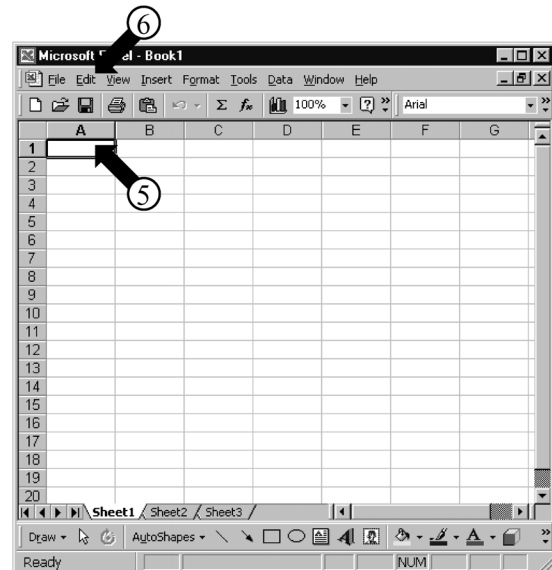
6

Microsoft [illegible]el - Book1

File Edit View Insert Format Tools Data Window Help

100% Arial

| | A | B | C | D | E | F | G |
|---|---|---|---|---|---|---|---|
| 1 | | | | | | | |
| 2 | | | | | | | |
| 3 | | | | | | | |
| 4 | | | | | | | |
| 5 | | | | | | | |
| 6 | | | | | | | |
| 7 | | | | | | | |
| 8 | | | | | | | |
| 9 | | | | | | | |
| 10 | | | | | | | |
| 11 | | | | | | | |
| 12 | | | | | | | |
| 13 | | | | | | | |
| 14 | | | | | | | |
| 15 | | | | | | | |
| 16 | | | | | | | |
| 17 | | | | | | | |
| 18 | | | | | | | |
| 19 | | | | | | | |
| 20 | | | | | | | |

5

Sheet1 Sheet2 Sheet3

Draw AutoShapes

Ready NUM